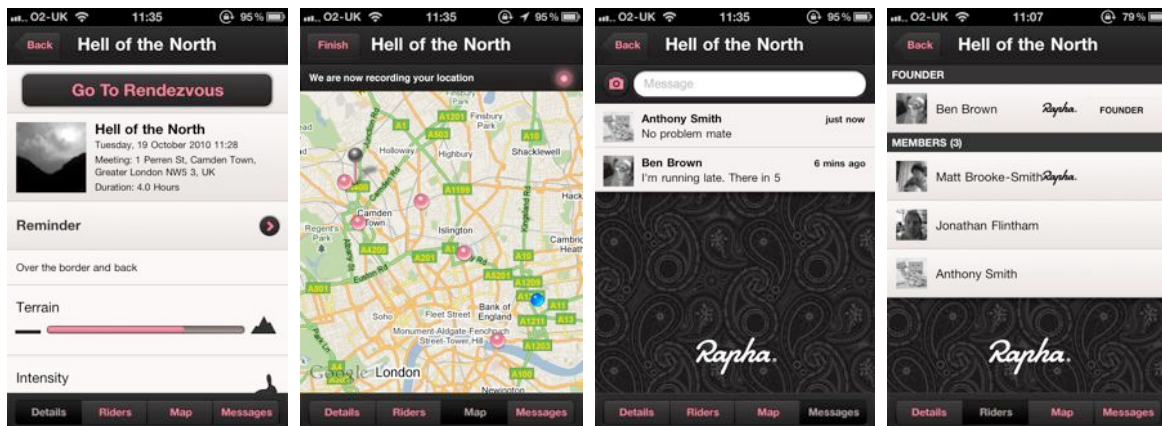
O2-UK 11:35 95%
Back Hell of the North
Go To Rendezvous
Hell of the North
Tuesday, 19 October 2010 11:28
Meeting: 1 Perren St, Camden Town, Greater London NW5 3, UK
Duration: 4.0 Hours
Reminder
Over the border and back
Terrain
Intensity
Details Riders Map Messages

O2-UK 11:35 95%
Finish Hell of the North
We are now recording your location
A1 A503 A1201 Finsbury Park Holloway Highbury A10 Shacklewell A1199 Camden Town Islington Regent's Park A4200 A201 A1 A5201 A1209 A10 Cambridge Heath Bank of England A11 A501 Soho Fleet Street A1211 A13 Monument-Aldgate-Fenchurch Street-Tower Hill A1203 Google London A100 Newington
Details Riders Map Messages

O2-UK 11:35 95%
Back Hell of the North
Message
Anthony Smith just now
No problem mate
Ben Brown 6 mins ago
I'm running late. There in 5
Rapha.
Details Riders Map Messages

O2-UK 11:07 79%
Back Hell of the North
FOUNDER
Ben Brown Rapha. FOUNDER
MEMBERS (3)
Matt Brooke-Smith Rapha.
Jonathan Flintham
Anthony Smith
Rapha.
Details Riders Map Messages